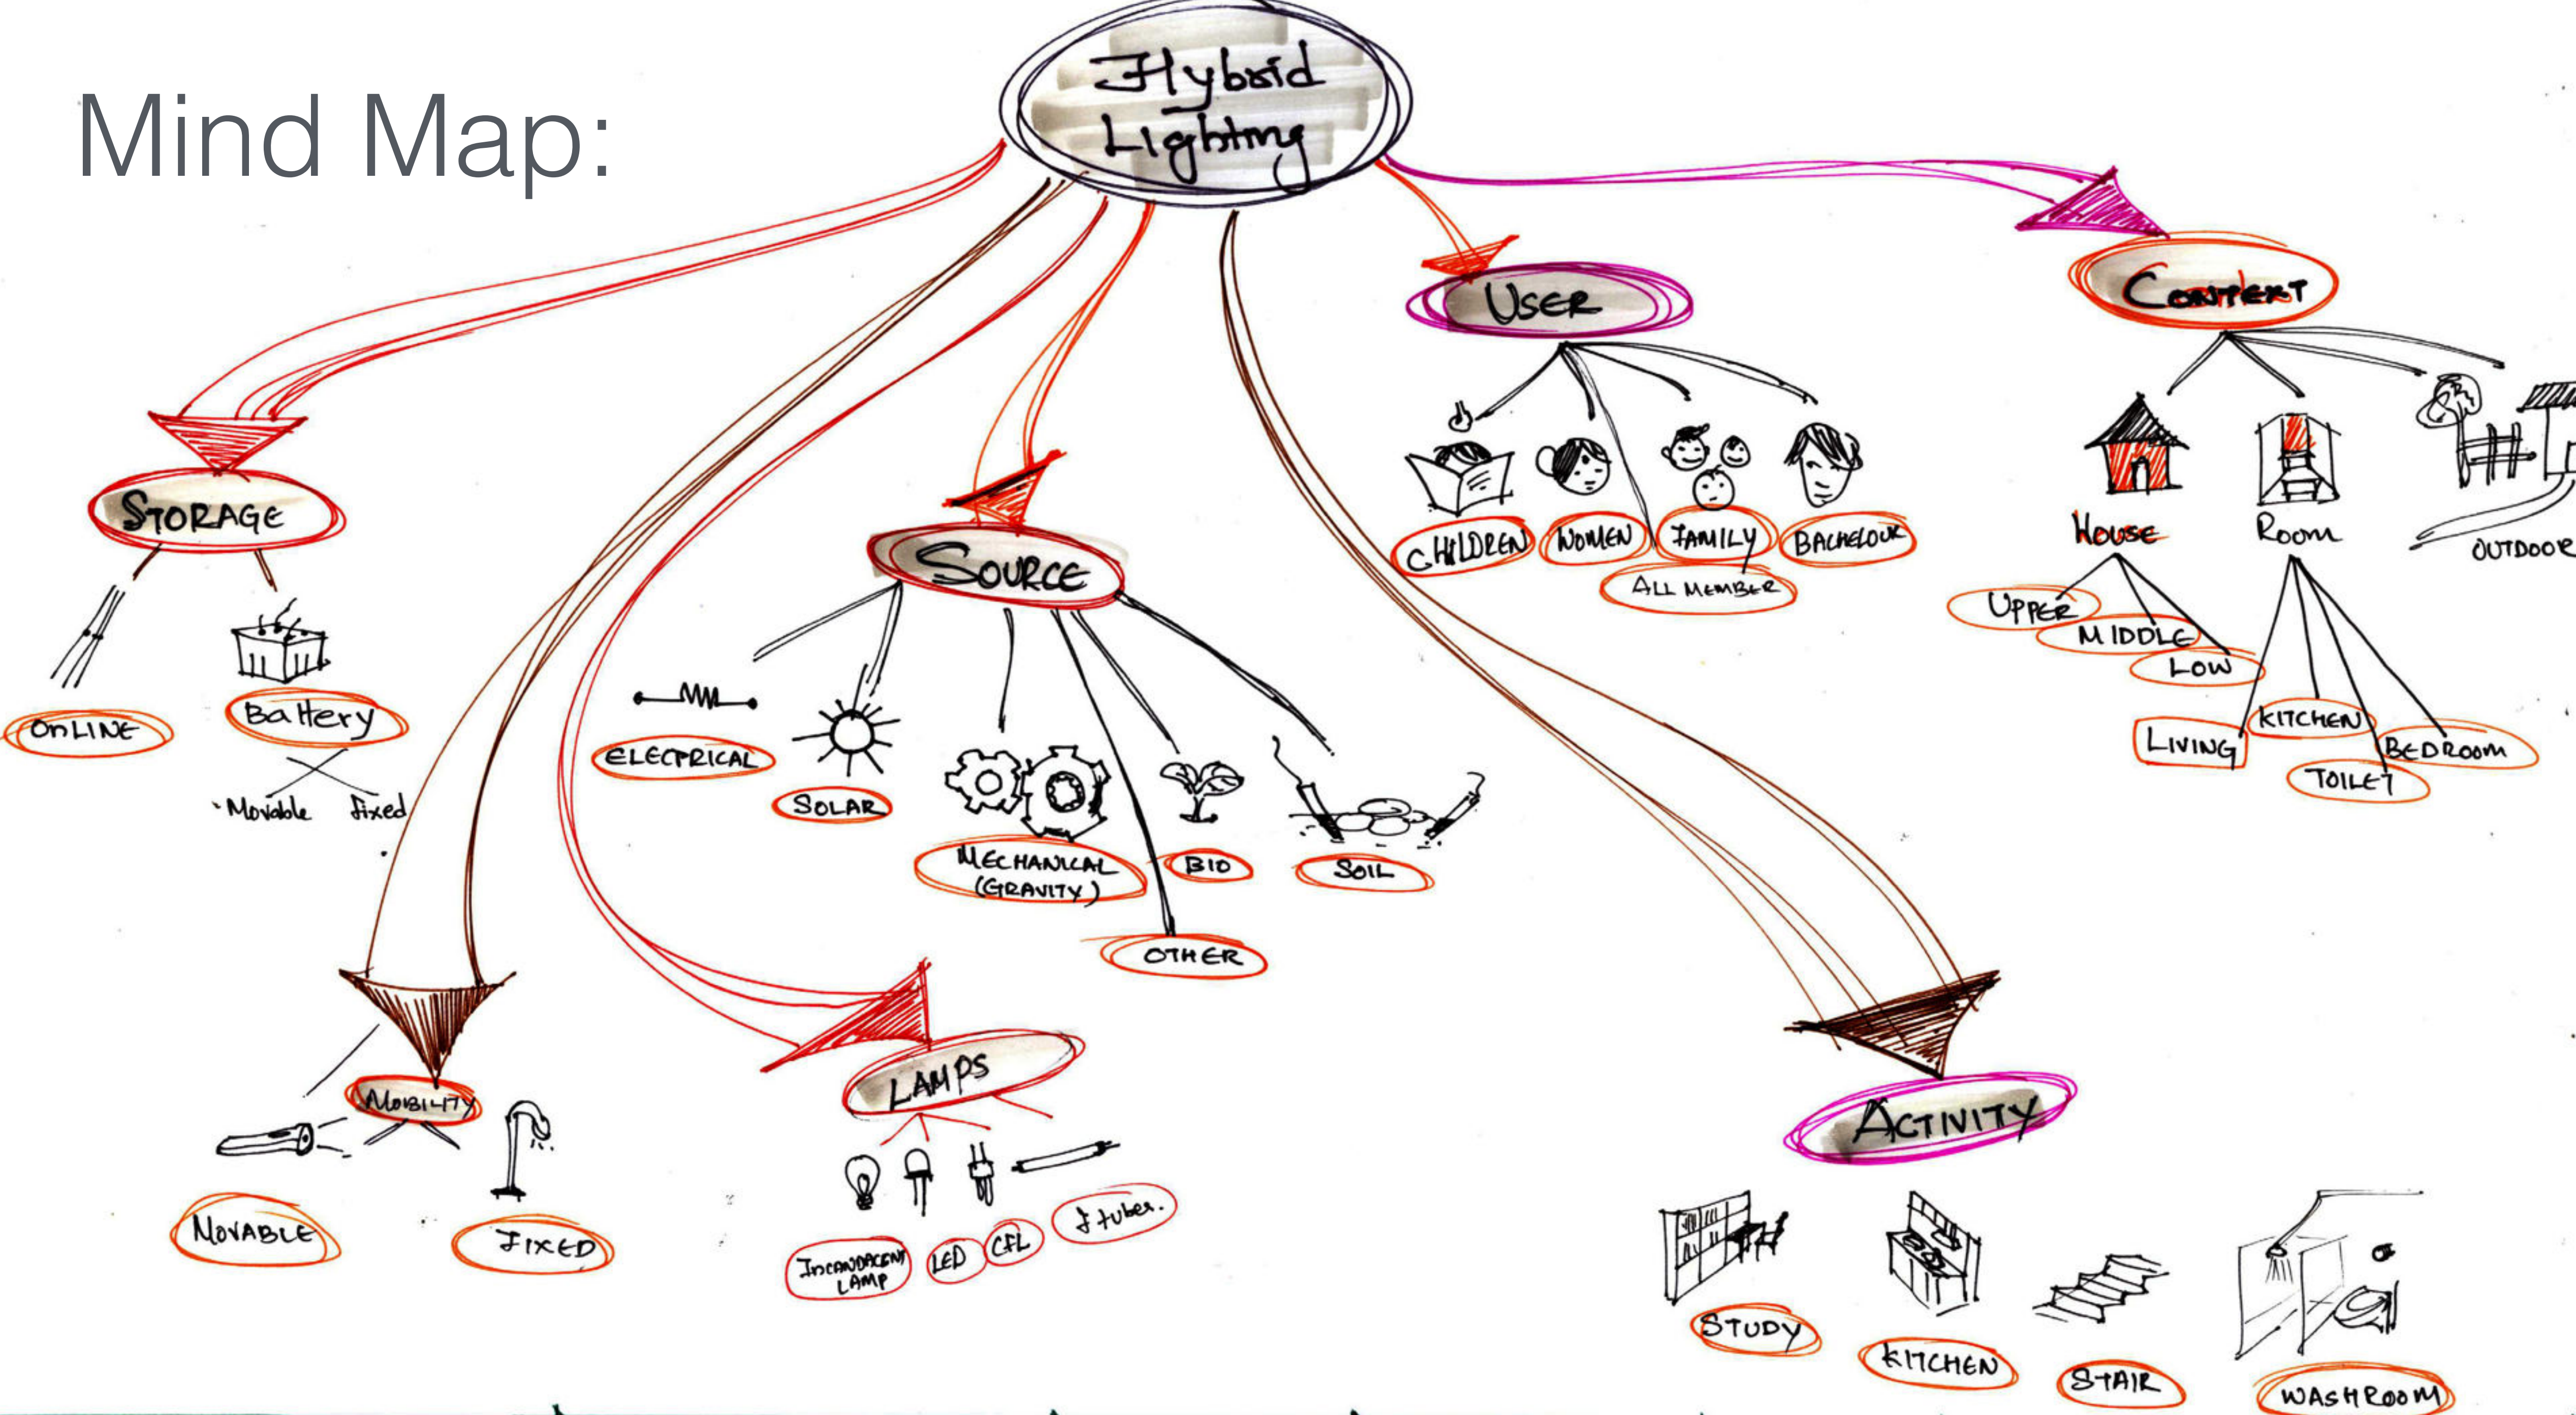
Mind Map:

Hybrid Lighting

STORAGE

ONLINE

Battery

Movable Fixed

SOURCE

ELECTRICAL

SOLAR

MECHANICAL (GRAVITY)

BIO

SOIL

OTHER

MOBILITY

MOVABLE

FIXED

LAMPS

INCANDACENT LAMP

LED

CFL

T tubes.

USER

CHILDREN

WOMEN

FAMILY

BACHELOUR

ALL MEMBER

CONTEXT

HOUSE

UPPER

MIDDLE

LOW

Room

LIVING

KITCHEN

BEDROOM

TOILET

OUTDOOR

ACTIVITY

STUDY

KITCHEN

STAIR

WASHROOM